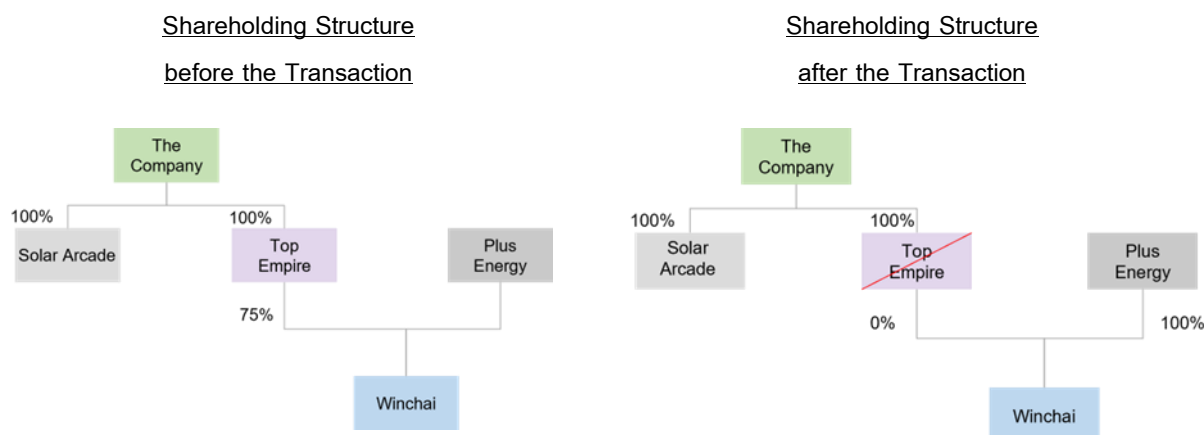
Shareholding Structure

before the Transaction

The Company

100%

100%

Solar Arcade

Top Empire

Plus Energy

75%

Winchai

Shareholding Structure

after the Transaction

The Company

100%

100%

Solar Arcade

Top Empire

Plus Energy

0%

100%

Winchai